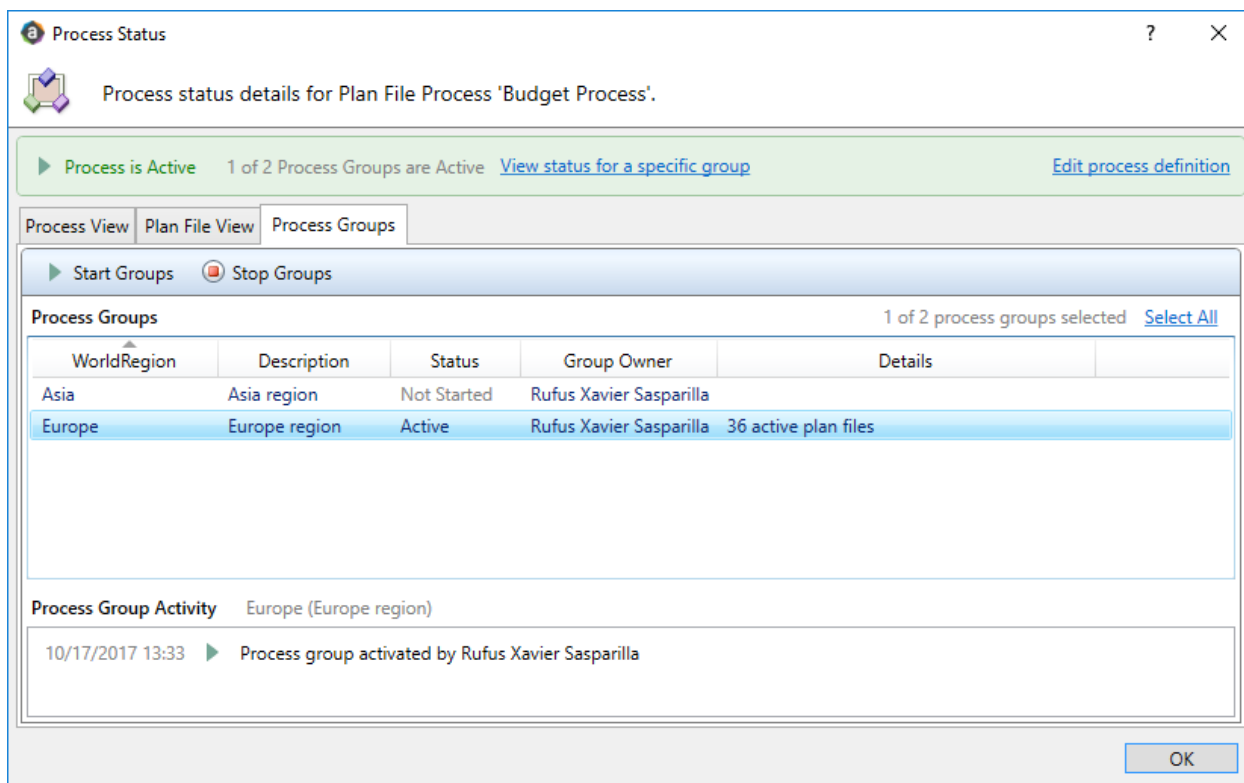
Process Status

?

×

Process status details for Plan File Process 'Budget Process'.

Process is Active   1 of 2 Process Groups are Active   View status for a specific group   Edit process definition

Process View | Plan File View | Process Groups

Start Groups   Stop Groups

Process Groups   1 of 2 process groups selected   Select All

| WorldRegion | Description | Status | Group Owner | Details |
|---|---|---|---|---|
| Asia | Asia region | Not Started | Rufus Xavier Sasparilla | |
| Europe | Europe region | Active | Rufus Xavier Sasparilla | 36 active plan files |

Process Group Activity   Europe (Europe region)

10/17/2017 13:33   Process group activated by Rufus Xavier Sasparilla

OK